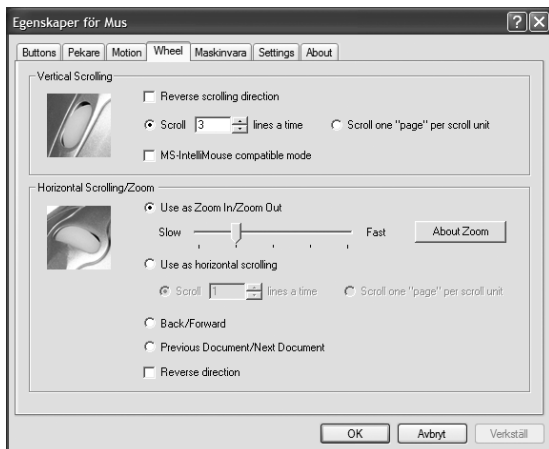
Egenskaper för Mus

?X

Buttons | Pekare | Motion | Wheel | Maskinvara | Settings | About

Vertical Scrolling

Reverse scrolling direction

Scroll 3 lines a time

Scroll one "page" per scroll unit

MS-IntelliMouse compatible mode

Horizontal Scrolling/Zoom

Use as Zoom In/Zoom Out

Slow

Fast

About Zoom

Use as horizontal scrolling

Scroll 1 lines a time

Scroll one "page" per scroll unit

Back/Forward

Previous Document/Next Document

Reverse direction

OK

Avbryt

Verkställ